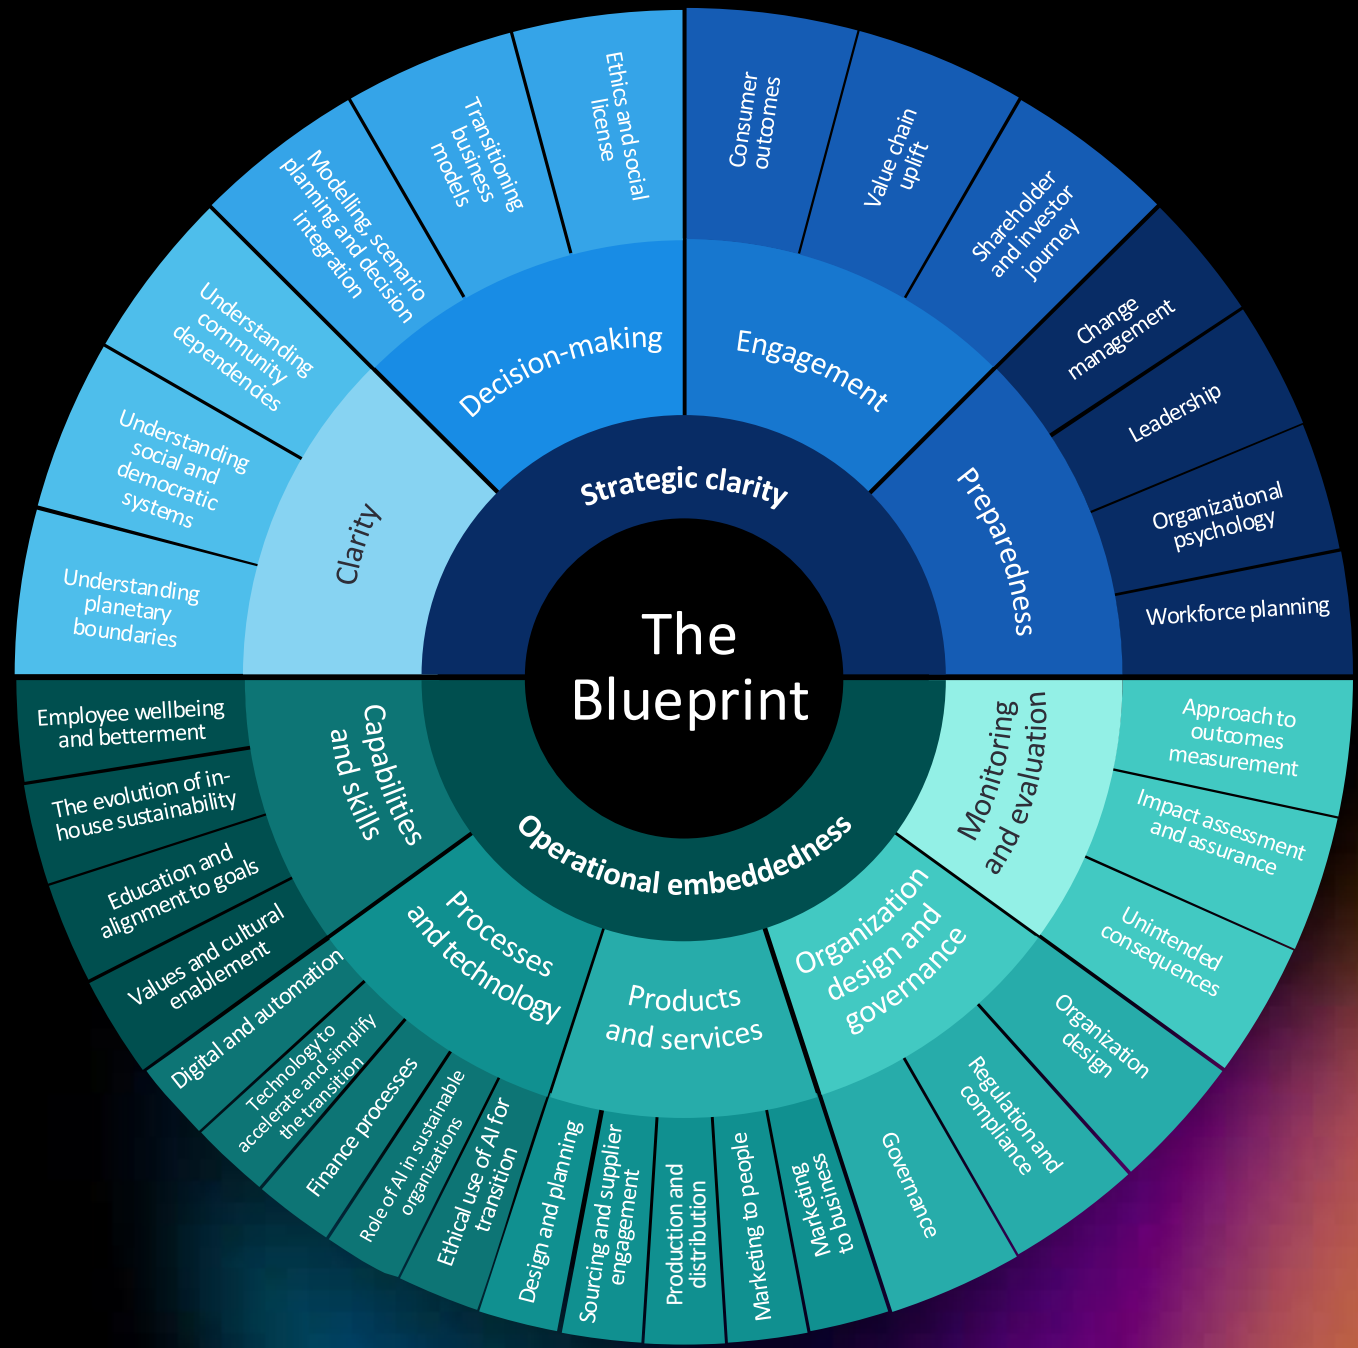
The Blueprint

Strategic clarity

Decision-making

Ethics and social license

Transitioning business models

Modelling, scenario planning and decision integration

Engagement

Consumer outcomes

Value chain uplift

Shareholder and investor journey

Preparedness

Change management

Leadership

Organizational psychology

Workforce planning

Clarity

Understanding community dependencies

Understanding social and democratic systems

Understanding planetary boundaries

Operational embeddedness

Capabilities and skills

Employee wellbeing and betterment

The evolution of in-house sustainability

Education and alignment to goals

Values and cultural enablement

Processes and technology

Digital and automation

Technology to accelerate and simplify the transition

Finance processes

Role of AI in sustainable organizations

Ethical use of AI for transition

Products and services

Design and planning

Sourcing and supplier engagement

Production and distribution

Marketing to people

Marketing to business

Organization design and governance

Governance

Regulation and compliance

Organization design

Monitoring and evaluation

Approach to outcomes measurement

Impact assessment and assurance

Unintended consequences